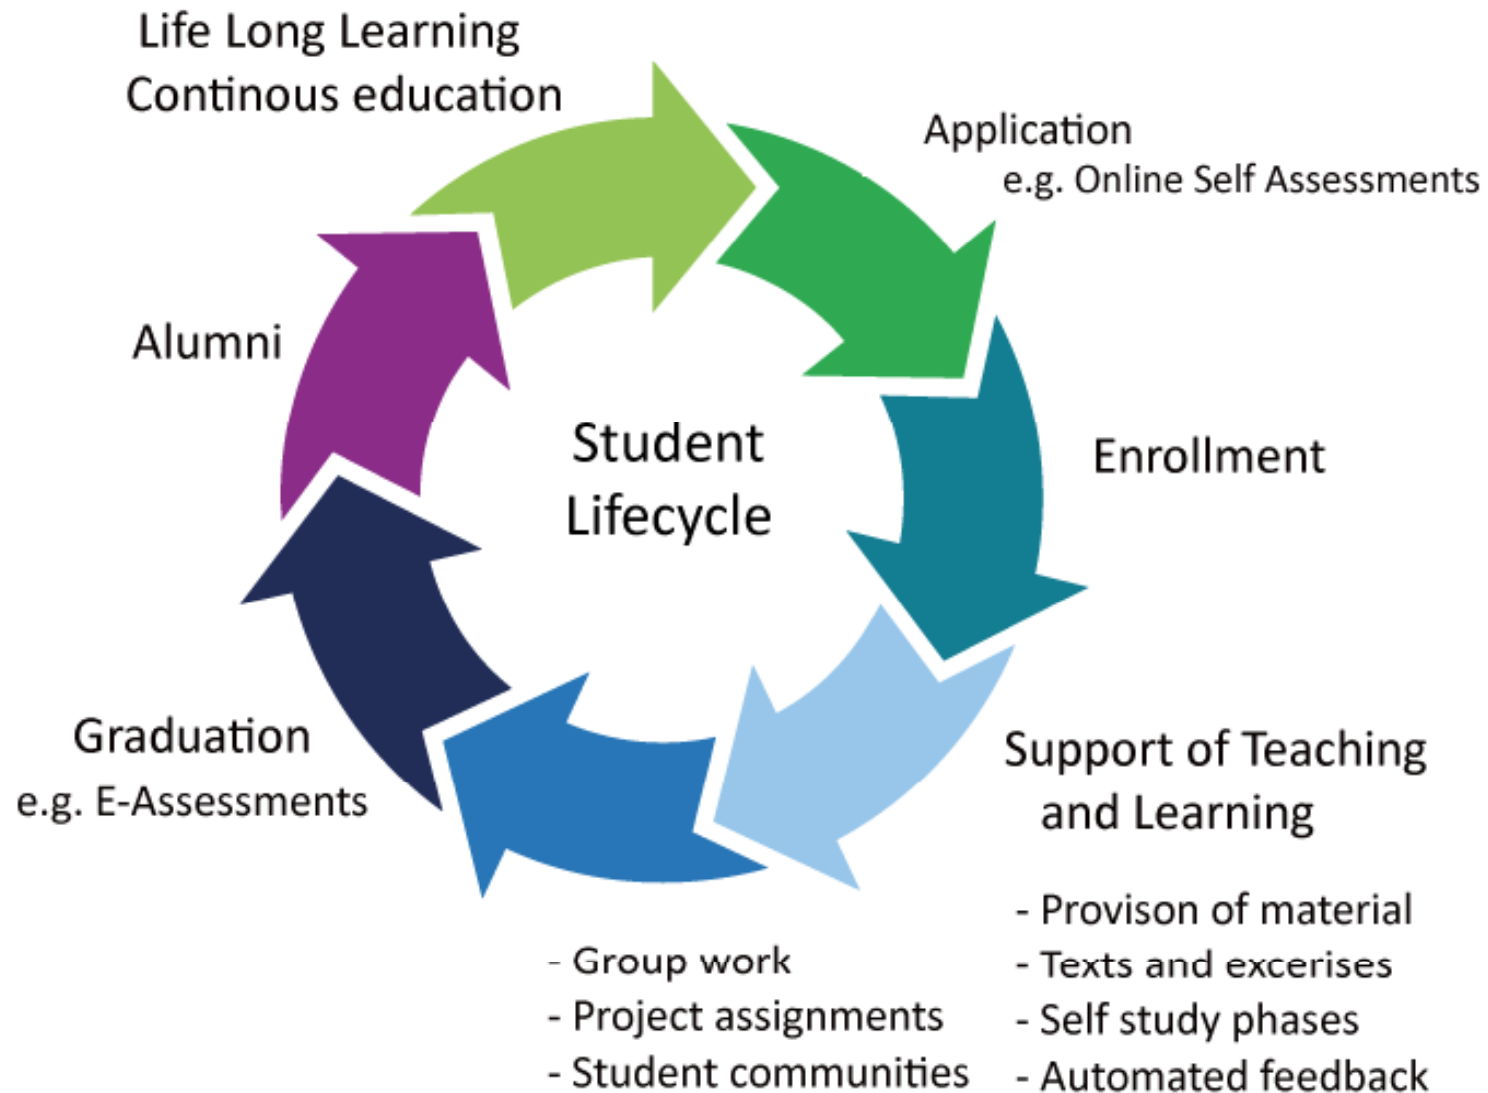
Life Long Learning
Continous education

Application
e.g. Online Self Assessments

Alumni

Student Lifecycle

Enrollment

Graduation
e.g. E-Assessments

Support of Teaching and Learning

- Provison of material
- Texts and excerises
- Self study phases
- Automated feedback

- Group work
- Project assignments
- Student communities